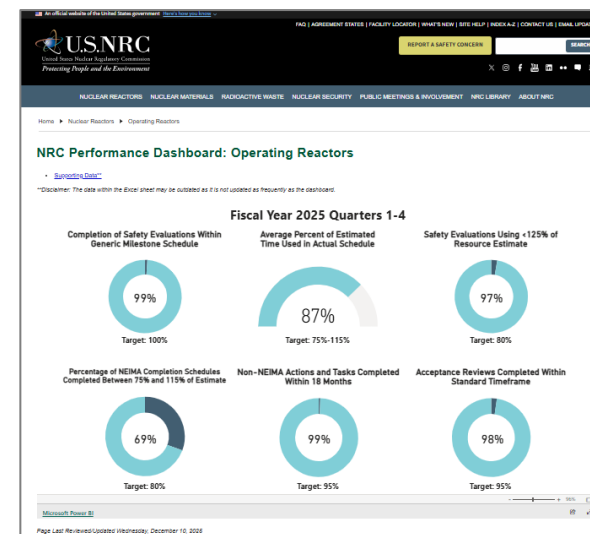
An official website of the United States government Here's how you know

FAQ | AGREEMENT STATES | FACILITY LOCATOR | WHAT'S NEW | SITE HELP | INDEX A-Z | CONTACT US | EMAIL UPDA

U.S.NRC
United States Nuclear Regulatory Commission
Protecting People and the Environment

REPORT A SAFETY CONCERN

SEARCH

NUCLEAR REACTORS NUCLEAR MATERIALS RADIOACTIVE WASTE NUCLEAR SECURITY PUBLIC MEETINGS & INVOLVEMENT NRC LIBRARY ABOUT NRC

Home ▸ Nuclear Reactors ▸ Operating Reactors

NRC Performance Dashboard: Operating Reactors

• Supporting Data**

**Disclaimer: The data within the Excel sheet may be outdated as it is not updated as frequently as the dashboard.

Fiscal Year 2025 Quarters 1-4

Completion of Safety Evaluations Within Generic Milestone Schedule
99%
Target: 100%

Average Percent of Estimated Time Used in Actual Schedule
87%
Target: 75%-115%

Safety Evaluations Using <125% of Resource Estimate
97%
Target: 80%

Percentage of NEIMA Completion Schedules Completed Between 75% and 115% of Estimate
69%
Target: 80%

Non-NEIMA Actions and Tasks Completed Within 18 Months
99%
Target: 95%

Acceptance Reviews Completed Within Standard Timeframe
98%
Target: 95%

Microsoft Power BI

Page Last Reviewed/Updated Wednesday, December 10, 2025